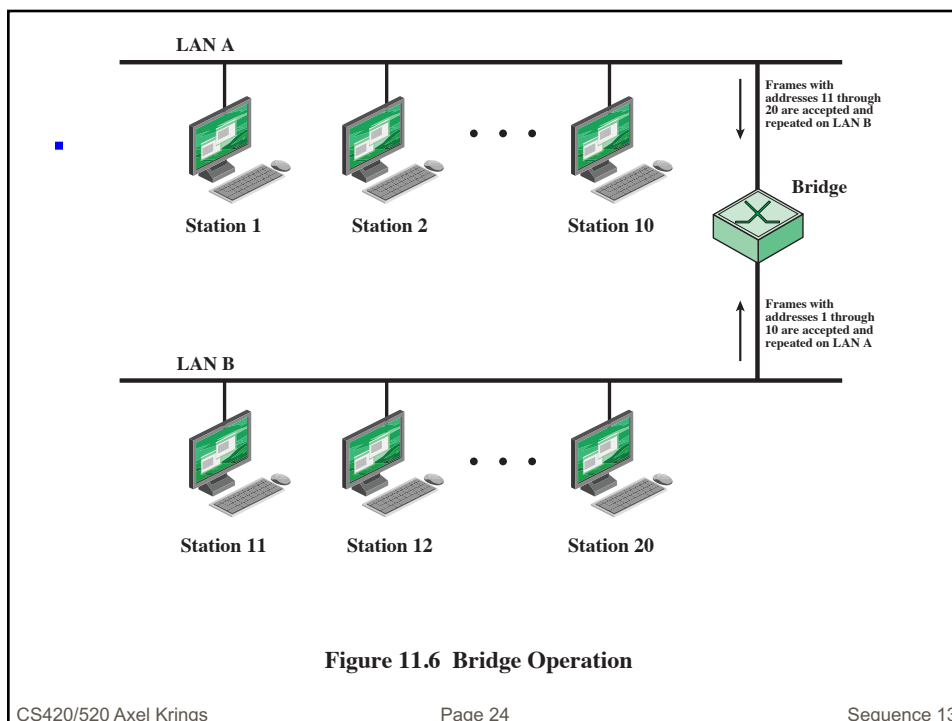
LAN A

Frames with addresses 11 through 20 are accepted and repeated on LAN B

Bridge

Station 1

Station 2

Station 10

Frames with addresses 1 through 10 are accepted and repeated on LAN A

LAN B

Station 11

Station 12

Station 20

Figure 11.6 Bridge Operation

CS420/520 Axel Krings

Page 24

Sequence 1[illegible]